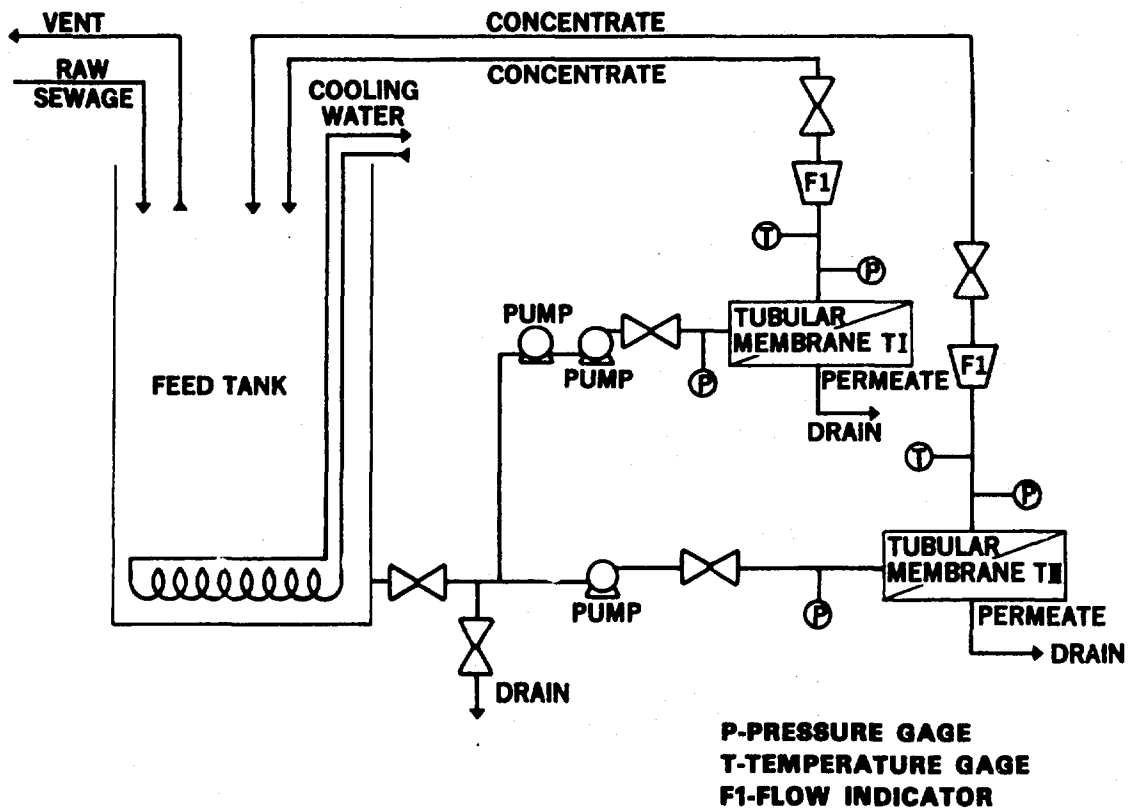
VENT

RAW SEWAGE

CONCENTRATE

CONCENTRATE

COOLING WATER

F1

T

P

FEED TANK

PUMP

PUMP

P

TUBULAR MEMBRANE TI

PERMEATE

DRAIN

F1

T

P

PUMP

P

TUBULAR MEMBRANE TII

PERMEATE

DRAIN

DRAIN

P-PRESSURE GAGE
T-TEMPERATURE GAGE
F1-FLOW INDICATOR